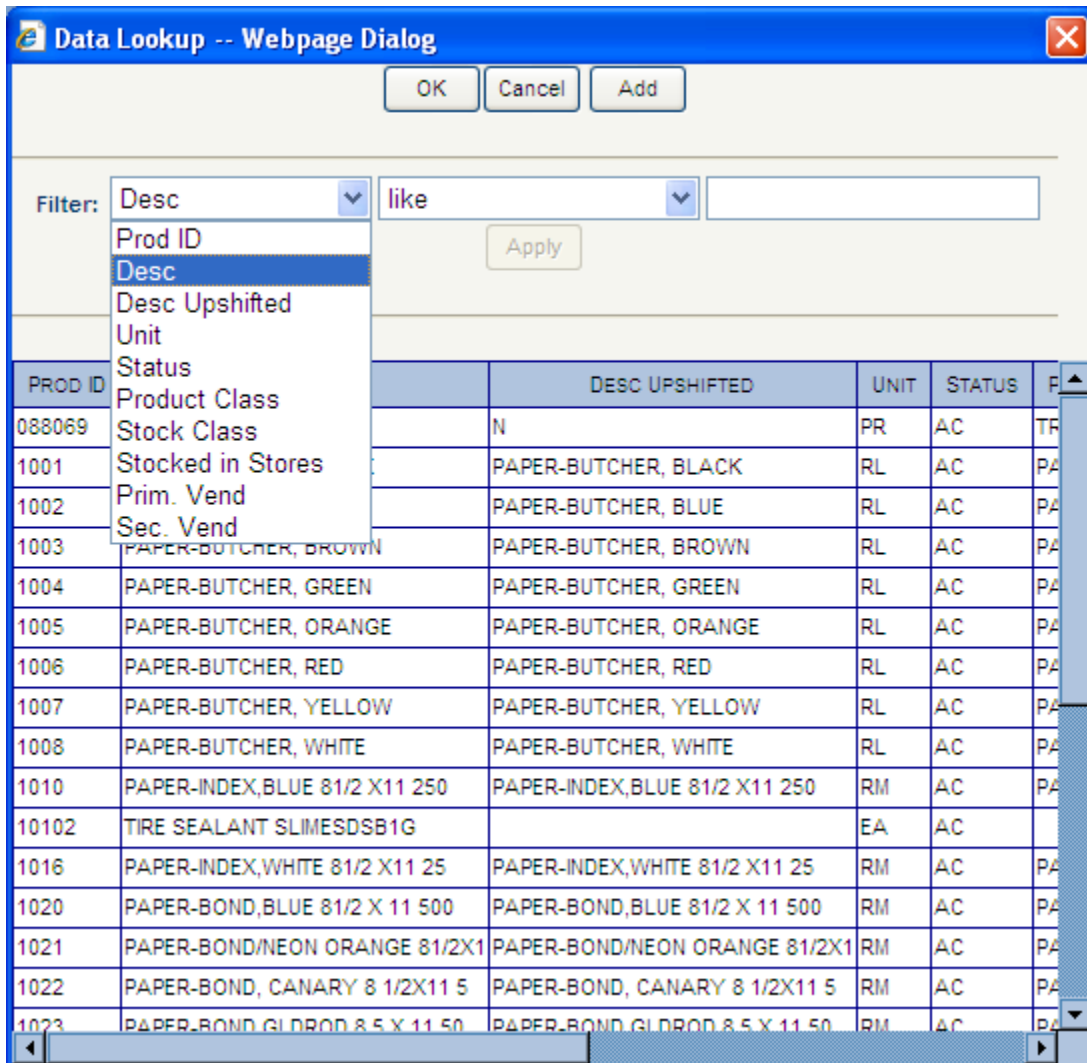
Data Lookup -- Webpage Dialog

OK Cancel Add

Filter: Desc like

Prod ID
Desc
Desc Upshifted
Unit
Status
Product Class
Stock Class
Stocked in Stores
Prim. Vend
Sec. Vend

Apply

| PROD ID | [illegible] | DESC UPSHIFTED | UNIT | STATUS | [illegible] |
|---|---|---|---|---|---|
| 088069 | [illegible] | N | PR | AC | TR |
| 1001 | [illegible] | PAPER-BUTCHER, BLACK | RL | AC | PA |
| 1002 | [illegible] | PAPER-BUTCHER, BLUE | RL | AC | PA |
| 1003 | PAPER-BUTCHER, BROWN | PAPER-BUTCHER, BROWN | RL | AC | PA |
| 1004 | PAPER-BUTCHER, GREEN | PAPER-BUTCHER, GREEN | RL | AC | PA |
| 1005 | PAPER-BUTCHER, ORANGE | PAPER-BUTCHER, ORANGE | RL | AC | PA |
| 1006 | PAPER-BUTCHER, RED | PAPER-BUTCHER, RED | RL | AC | PA |
| 1007 | PAPER-BUTCHER, YELLOW | PAPER-BUTCHER, YELLOW | RL | AC | PA |
| 1008 | PAPER-BUTCHER, WHITE | PAPER-BUTCHER, WHITE | RL | AC | PA |
| 1010 | PAPER-INDEX,BLUE 81/2 X11 250 | PAPER-INDEX,BLUE 81/2 X11 250 | RM | AC | PA |
| 10102 | TIRE SEALANT SLIMESDSB1G | | EA | AC | |
| 1016 | PAPER-INDEX,WHITE 81/2 X11 25 | PAPER-INDEX,WHITE 81/2 X11 25 | RM | AC | PA |
| 1020 | PAPER-BOND,BLUE 81/2 X 11 500 | PAPER-BOND,BLUE 81/2 X 11 500 | RM | AC | PA |
| 1021 | PAPER-BOND/NEON ORANGE 81/2X1 | PAPER-BOND/NEON ORANGE 81/2X1 | RM | AC | PA |
| 1022 | PAPER-BOND, CANARY 8 1/2X11 5 | PAPER-BOND, CANARY 8 1/2X11 5 | RM | AC | PA |
| 1023 | PAPER-BOND GLDROD 8.5 X 11 50 | PAPER-BOND GLDROD 8.5 X 11 50 | RM | AC | PA |